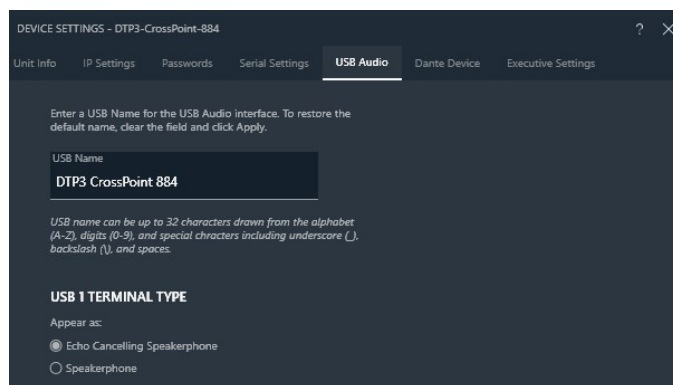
DEVICE SETTINGS - DTP3-CrossPoint-884

?

Unit Info IP Settings Passwords Serial Settings USB Audio Dante Device Executive Settings

Enter a USB Name for the USB Audio interface. To restore the default name, clear the field and click Apply.

USB Name

DTP3 CrossPoint 884

USB name can be up to 32 characters drawn from the alphabet (A-Z), digits (0-9), and special chracters including underscore (_), backslash (\), and spaces.

USB 1 TERMINAL TYPE

Appear as:

Echo Cancelling Speakerphone

Speakerphone